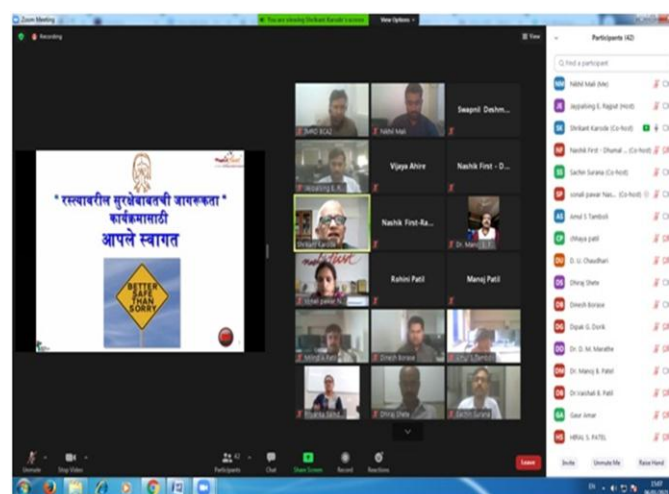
Zoom Meeting

You are viewing Shrikant Karode's screen

View Options

Recording

View

" रस्त्यावरील सुरक्षेबाबतची जागरूकता "
कार्यक्रमासाठी
आपले स्वागत

BETTER SAFE THAN SORRY

NMO RCAZ

Nikhil Mali

Swapnil Deshm...

Vijaya Ahire

Nashik First - D...

Shrikant Karode

Nashik First-Ra...

Rohini Patil

Manoj Patil

Dinesh Borase

Dhiraj Shete

Sachin Surana

Participants (42)

Find a participant

Nikhil Mali (Me)

Jayprakash E. Rajput (Host)

Shrikant Karode (Co-host)

Nashik First - Dhumal ... (Co-host)

Sachin Surana (Co-host)

sonali pawar Nas... (Co-host)

Amol S Tamboli

Dhaya patil

D. U. Chaudhari

Dhiraj Shete

Dinesh Boraste

Dipak G. Donk

Dr. D. M. Marathe

Dr. Manoj B. Patil

Dr.Vaishali R. Patil

Gaur Amar

HIRAL S. PATEL

Invite

Unmute Me

Raise Hand

Unmute

Stop Video

Participants 42

Chat

Share Screen

Record

Reactions

Leave